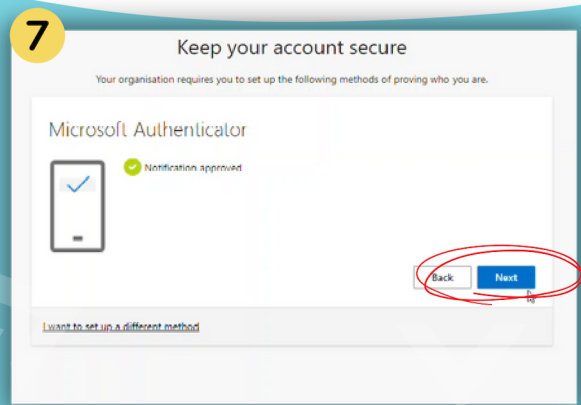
7

Keep your account secure

Your organisation requires you to set up the following methods of proving who you are.

Microsoft Authenticator

Notification approved

Back

Next

I want to set up a different method